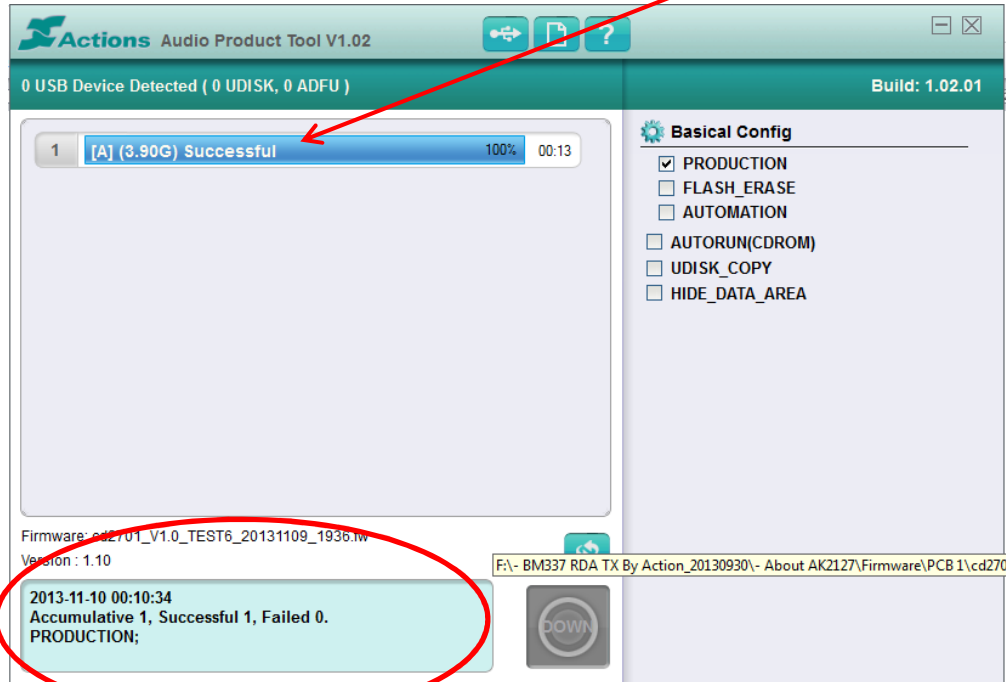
Actions Audio Product Tool V1.02

0 USB Device Detected ( 0 UDISK, 0 ADFU )

Build: 1.02.01

1 [A] (3.90G) Successful 100% 00:13

Basical Config
PRODUCTION
FLASH_ERASE
AUTOMATION
AUTORUN(CDROM)
UDISK_COPY
HIDE_DATA_AREA

Firmware: cd2701_V1.0_TEST6_20131109_1936.fw
Version : 1.10

F:\- BM337 RDA TX By Action_20130930\- About AK2127\Firmware\PCB 1\cd270

2013-11-10 00:10:34
Accumulative 1, Successful 1, Failed 0.
PRODUCTION;

DOWN